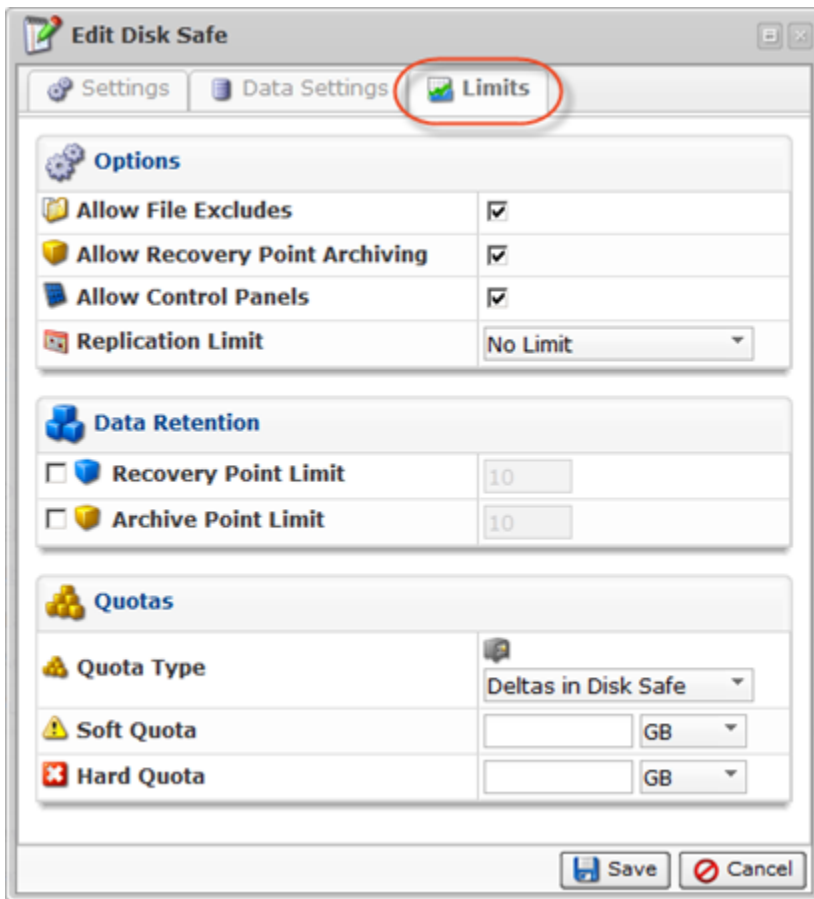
Edit Disk Safe

Settings | Data Settings | Limits

Options

| | |
|---|---|
| Allow File Excludes | ☑ |
| Allow Recovery Point Archiving | ☑ |
| Allow Control Panels | ☑ |
| Replication Limit | No Limit |

Data Retention

| | |
|---|---|
| ☐ Recovery Point Limit | 10 |
| ☐ Archive Point Limit | 10 |

Quotas

| | |
|---|---|
| Quota Type | Deltas in Disk Safe |
| Soft Quota | GB |
| Hard Quota | GB |

Save Cancel